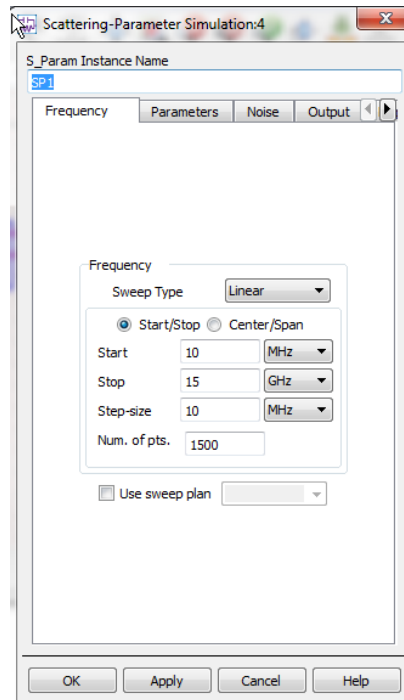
Scattering-Parameter Simulation:4

S_Param Instance Name
SP1

Frequency | Parameters | Noise | Output

Frequency
Sweep Type Linear
Start/Stop Center/Span
Start 10 MHz
Stop 15 GHz
Step-size 10 MHz
Num. of pts. 1500

Use sweep plan

OK Apply Cancel Help